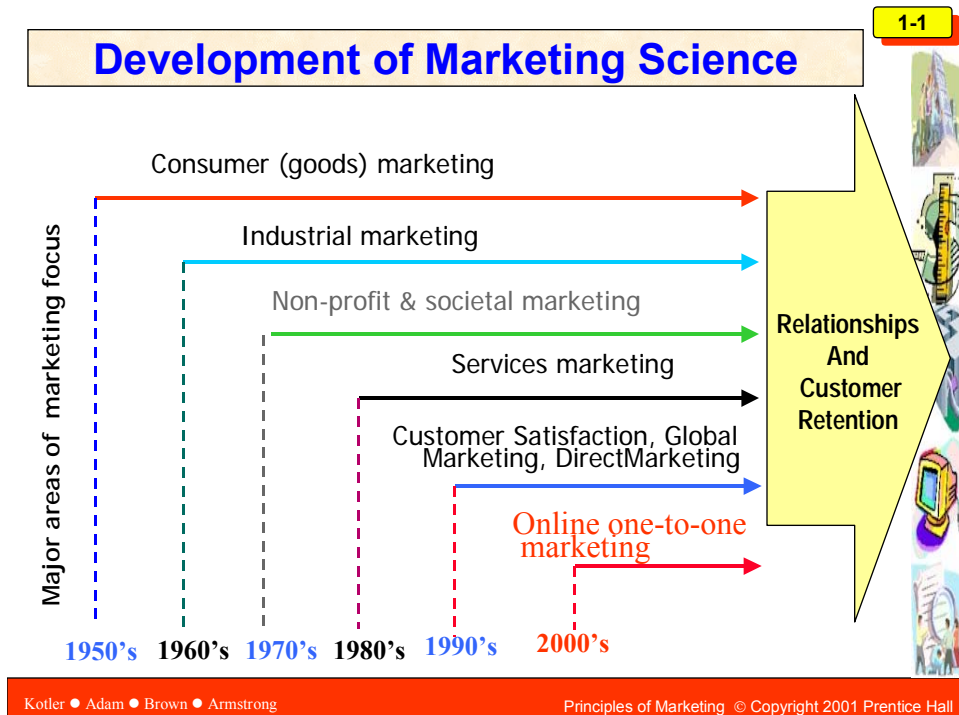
1-1

Development of Marketing Science

Major areas of marketing focus

Consumer (goods) marketing

Industrial marketing

Non-profit & societal marketing

Services marketing

Customer Satisfaction, Global Marketing, DirectMarketing

Online one-to-one marketing

Relationships And Customer Retention

1950's 1960's 1970's 1980's 1990's 2000's

Kotler ● Adam ● Brown ● Armstrong

Principles of Marketing © Copyright 2001 Prentice Hall